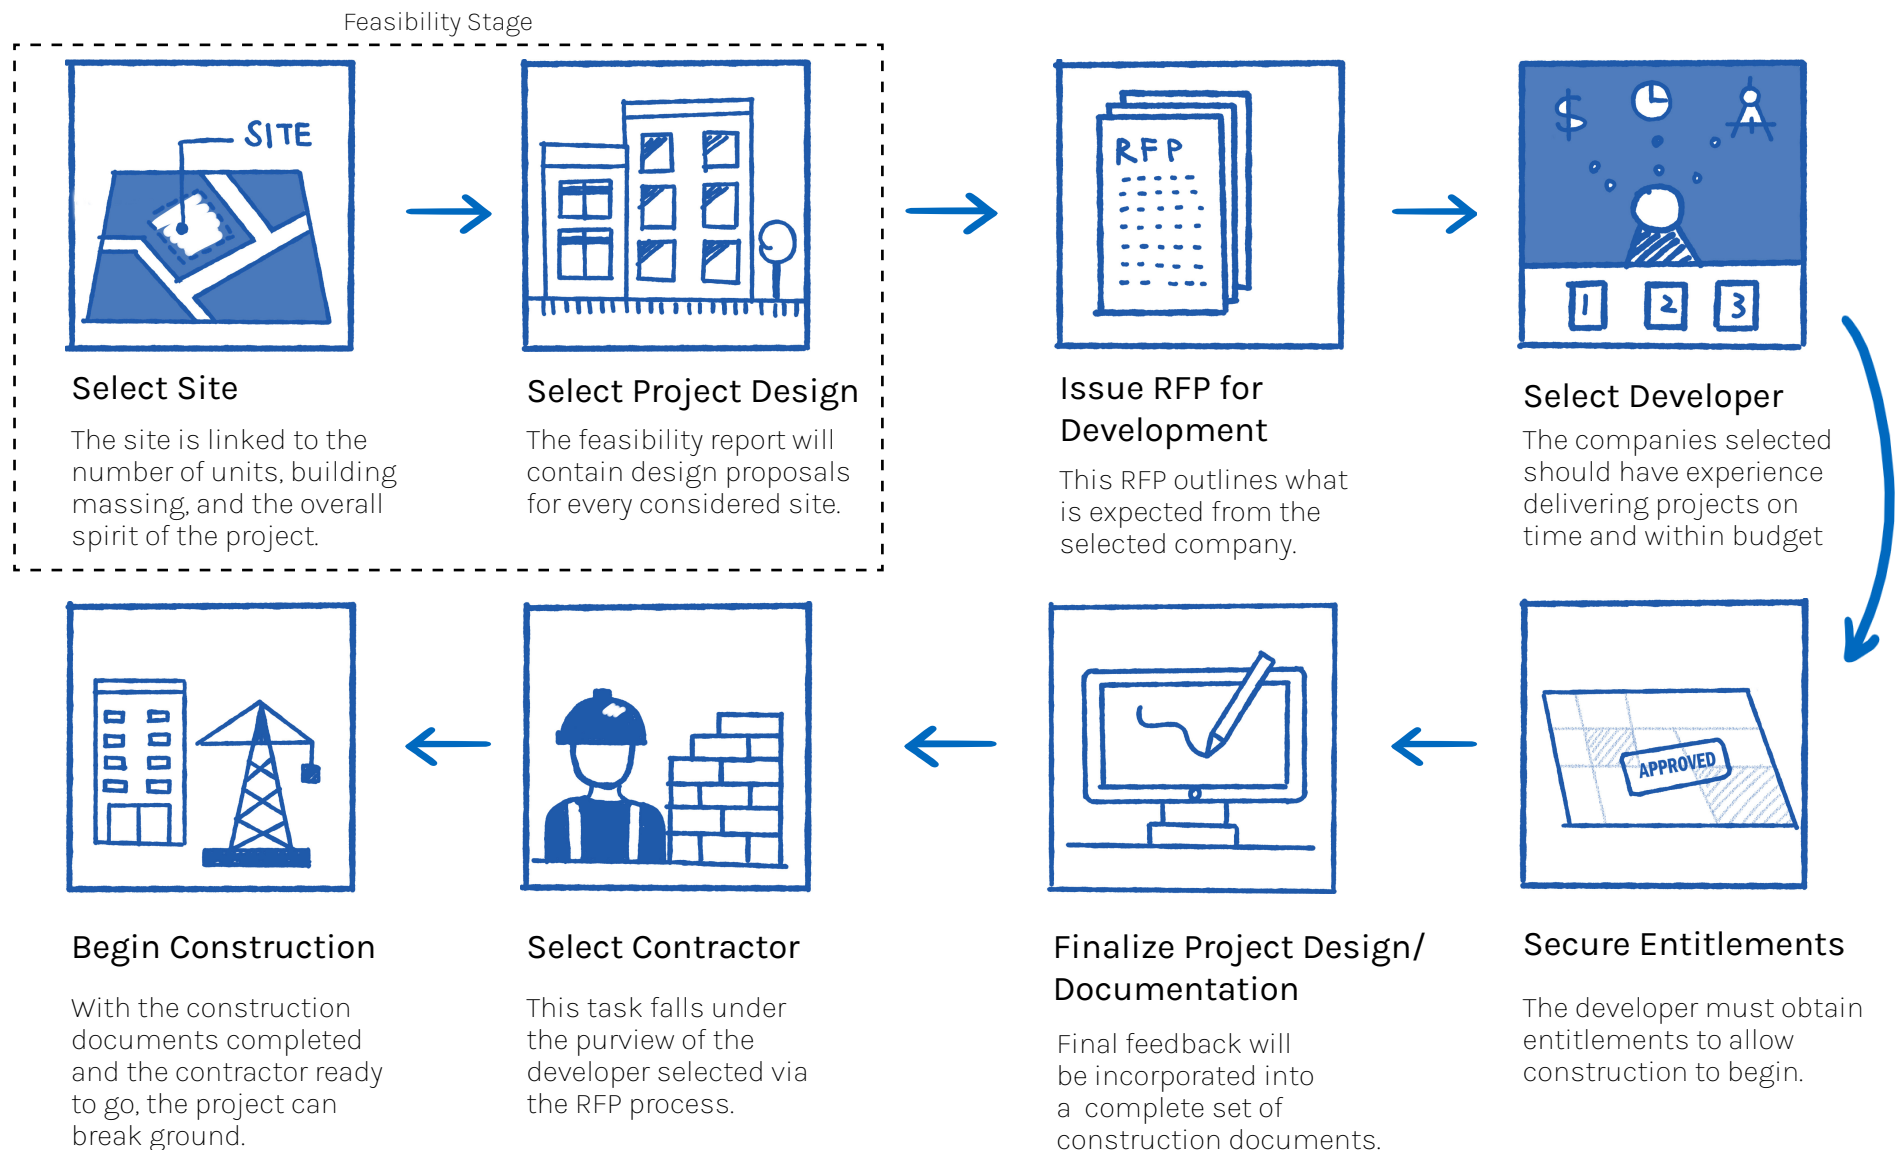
Feasibility Stage

SITE

Select Site

The site is linked to the number of units, building massing, and the overall spirit of the project.

Select Project Design

The feasibility report will contain design proposals for every considered site.

RFP

Issue RFP for Development

This RFP outlines what is expected from the selected company.

$

1 2 3

Select Developer

The companies selected should have experience delivering projects on time and within budget

APPROVED

Secure Entitlements

The developer must obtain entitlements to allow construction to begin.

Finalize Project Design/ Documentation

Final feedback will be incorporated into a complete set of construction documents.

Select Contractor

This task falls under the purview of the developer selected via the RFP process.

Begin Construction

With the construction documents completed and the contractor ready to go, the project can break ground.